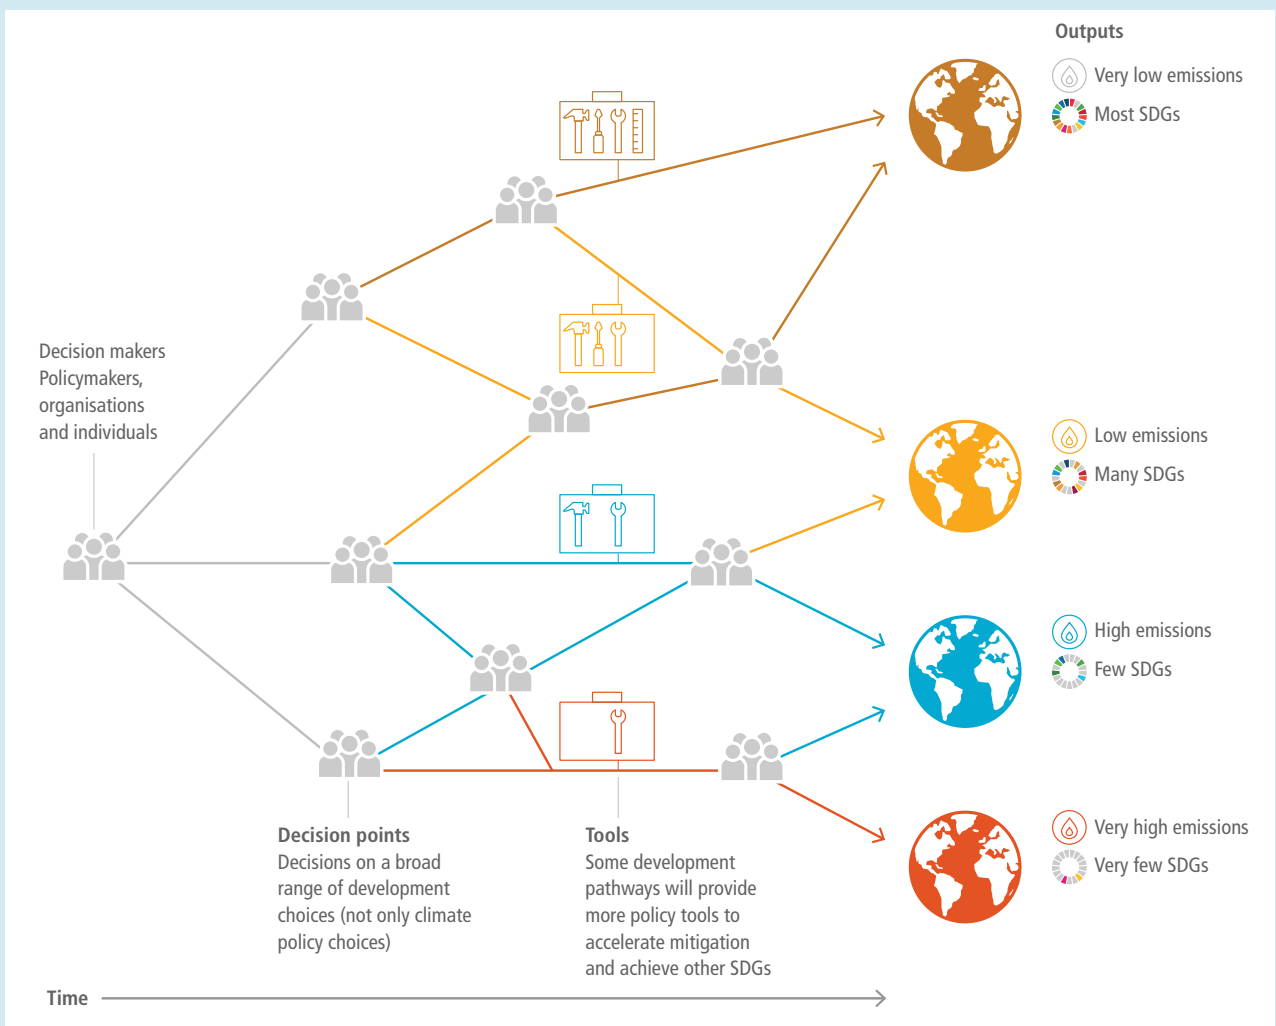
Outputs

Very low emissions
Most SDGs

Low emissions
Many SDGs

High emissions
Few SDGs

Very high emissions
Very few SDGs

Decision makers
Policymakers, organisations and individuals

Decision points
Decisions on a broad range of development choices (not only climate policy choices)

Tools
Some development pathways will provide more policy tools to accelerate mitigation and achieve other SDGs

Time